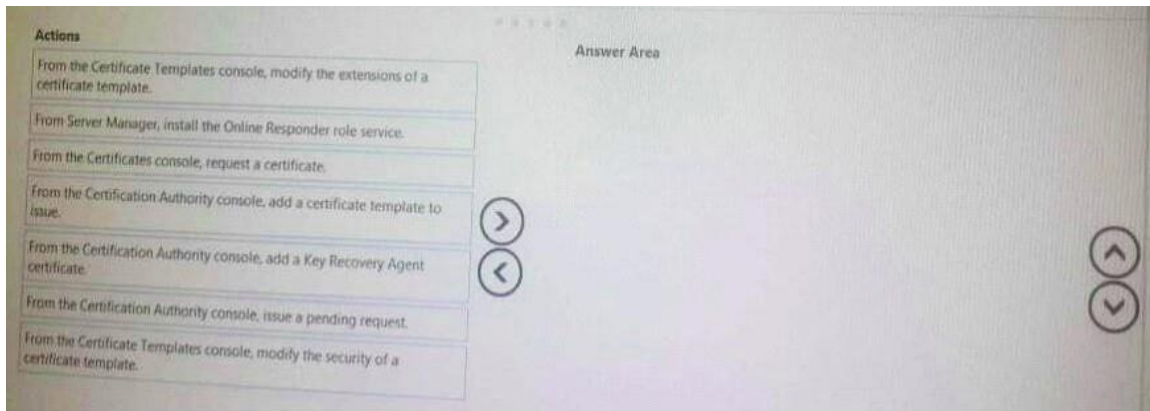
Actions

From the Certificate Templates console, modify the extensions of a certificate template.

From Server Manager, install the Online Responder role service.

From the Certificates console, request a certificate.

From the Certification Authority console, add a certificate template to issue.

From the Certification Authority console, add a Key Recovery Agent certificate.

From the Certification Authority console, issue a pending request.

From the Certificate Templates console, modify the security of a certificate template.

Answer Area